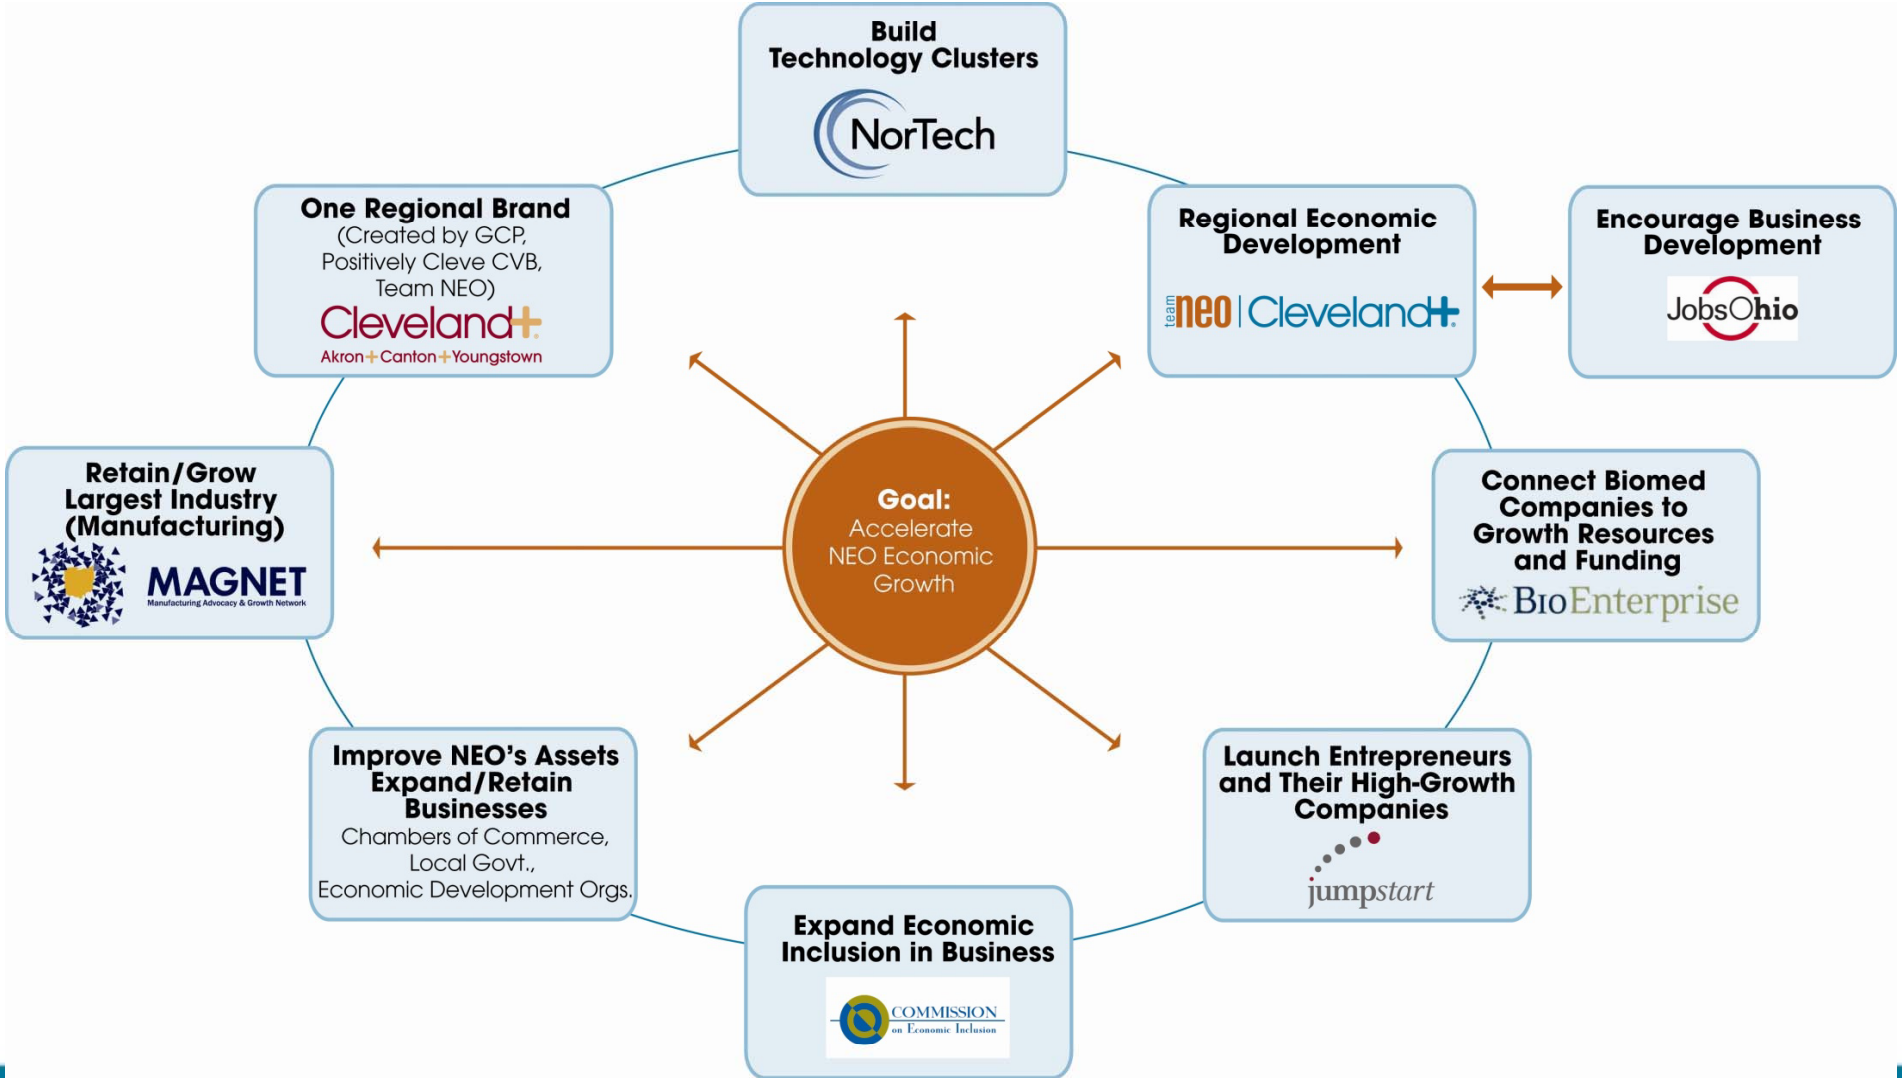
Build Technology Clusters

NorTech

One Regional Brand
(Created by GCP, Positively Cleve CVB, Team NEO)

Cleveland+
Akron+Canton+Youngstown

Regional Economic Development

team neo | Cleveland+

Encourage Business Development

JobsOhio

Retain/Grow Largest Industry (Manufacturing)

MAGNET
Manufacturing Advocacy & Growth Network

Goal:
Accelerate NEO Economic Growth

Connect Biomed Companies to Growth Resources and Funding

BioEnterprise

Improve NEO's Assets Expand/Retain Businesses
Chambers of Commerce, Local Govt., Economic Development Orgs.

Launch Entrepreneurs and Their High-Growth Companies

jumpstart

Expand Economic Inclusion in Business

COMMISSION on Economic Inclusion